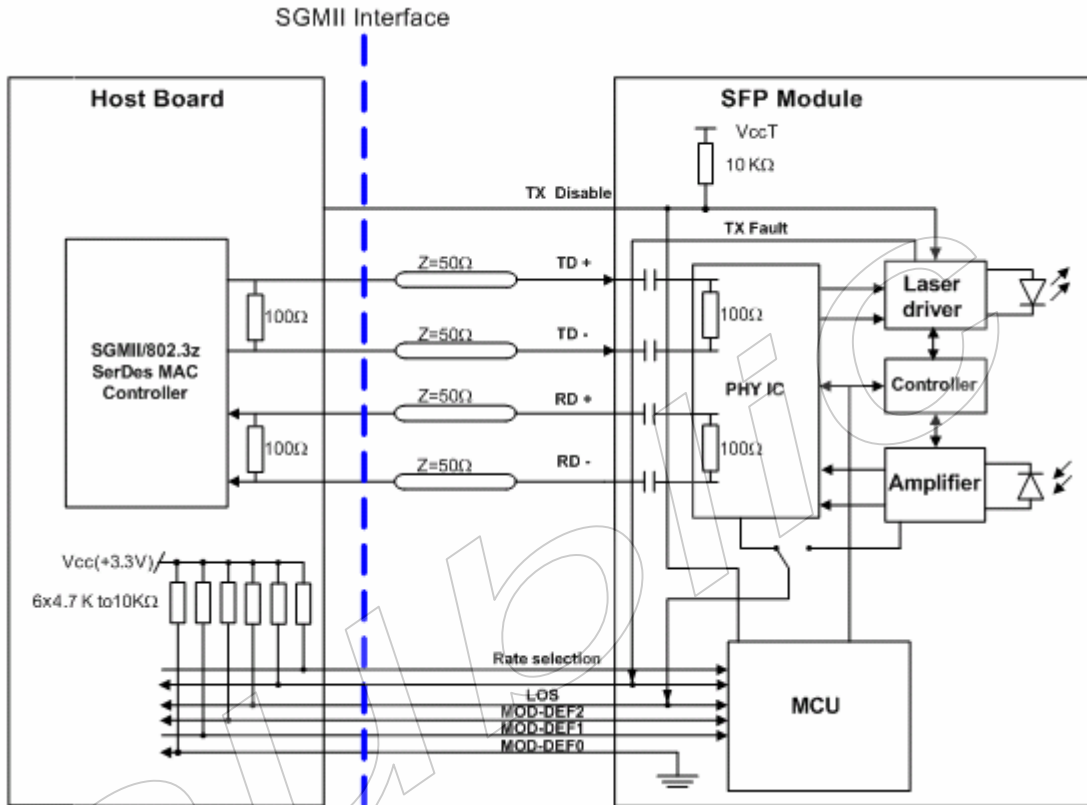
SGMII Interface

Host Board

SFP Module

VccT

10 KΩ

TX Disable

TX Fault

SGMII/802.3z SerDes MAC Controller

100Ω

100Ω

Z=50Ω

Z=50Ω

Z=50Ω

Z=50Ω

TD +

TD -

RD +

RD -

100Ω

100Ω

PHY IC

Laser driver

Controller

Amplifier

Vcc(+3.3V)

6x4.7 K to10KΩ

Rate selection

LOS

MOD-DEF2

MOD-DEF1

MOD-DEF0

MCU